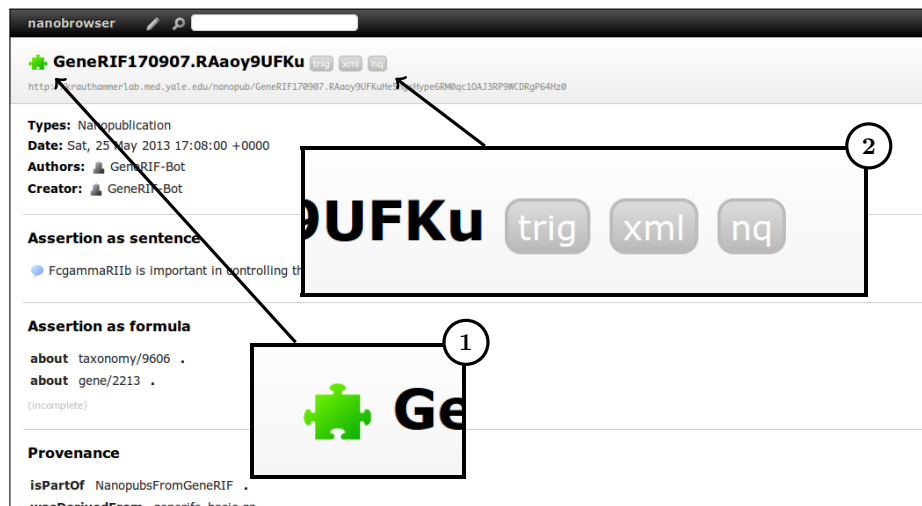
nanobrowser

GeneRIF170907.RAaoy9UFKu trig xml nq

http://krauthammerlab.med.yale.edu/nanopub/GeneRIF170907.RAaoy9UFKuHe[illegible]ype6RM0qc1OAJ3RP9WCDRgP64Hz0

Types: Nanopublication
Date: Sat, 25 May 2013 17:08:00 +0000
Authors: GeneRIF-Bot
Creator: GeneRIF-Bot

Assertion as sentence

FcgammaRIIb is important in controlling th

Assertion as formula

about taxonomy/9606 .
about gene/2213 .
(incomplete)

Provenance

isPartOf NanopubsFromGeneRIF .

2

9UFKu trig xml nq

1

Ge